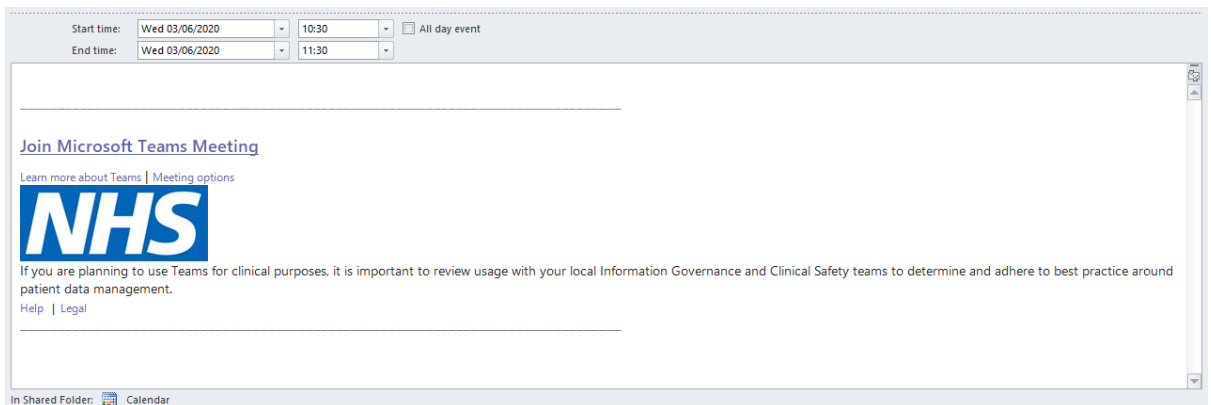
Start time: Wed 03/06/2020 10:30 All day event

End time: Wed 03/06/2020 11:30

________________________________________________________________________________

Join Microsoft Teams Meeting

Learn more about Teams | Meeting options

NHS

If you are planning to use Teams for clinical purposes, it is important to review usage with your local Information Governance and Clinical Safety teams to determine and adhere to best practice around patient data management.

Help | Legal

________________________________________________________________________________

In Shared Folder: Calendar